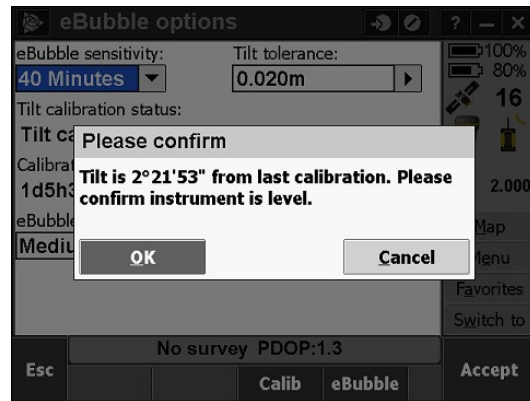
eBubble options

? – X

eBubble sensitivity:
40 Minutes

Tilt tolerance:
0.020m

Tilt calibration status:
Tilt ca

Calibrat
1d5h3

eBubble
Mediu

100%
80%
16

2.000

Please confirm

Tilt is 2°21'53" from last calibration. Please confirm instrument is level.

OK

Cancel

Map
Menu
Favorites
Switch to

No survey PDOP:1.3

Esc

Calib

eBubble

Accept